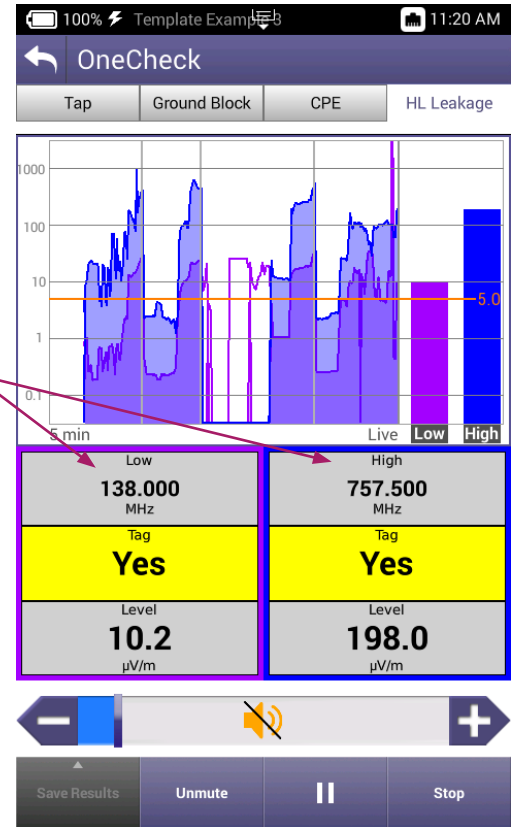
100% Template Example 3 11:20 AM

OneCheck

Tap | Ground Block | CPE | HL Leakage

1000
100
10
1
0.1
5.0
5 min
Live
Low
High

Low
138.000
MHz

High
757.500
MHz

Tag
Yes

Tag
Yes

Level
10.2
μV/m

Level
198.0
μV/m

Save Results
Unmute
Stop